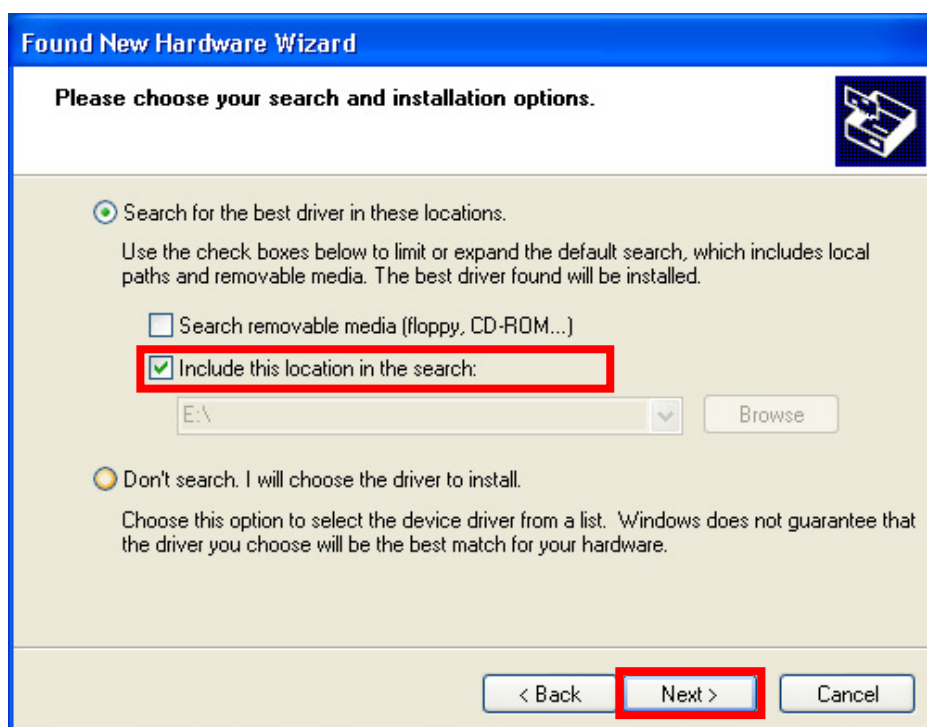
Found New Hardware Wizard

Please choose your search and installation options.

Search for the best driver in these locations.

Use the check boxes below to limit or expand the default search, which includes local paths and removable media. The best driver found will be installed.

Search removable media (floppy, CD-ROM...)

Include this location in the search:

E:\

Browse

Don't search. I will choose the driver to install.

Choose this option to select the device driver from a list. Windows does not guarantee that the driver you choose will be the best match for your hardware.

< Back

Next >

Cancel